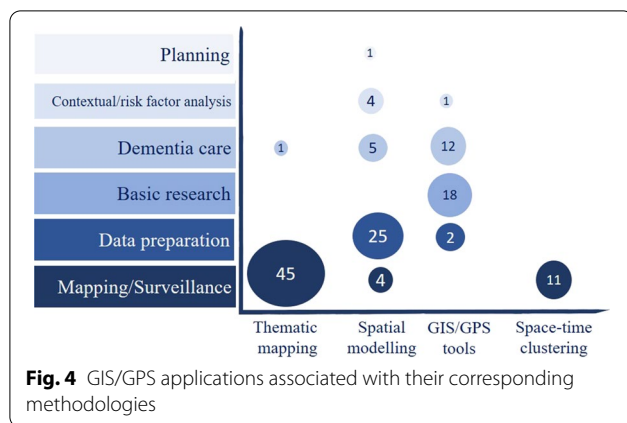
Planning
Contextual/risk factor analysis
Dementia care
Basic research
Data preparation
Mapping/Surveillance

1
4
1
1
5
12
18
25
2
45
4
11

Thematic mapping
Spatial modelling
GIS/GPS tools
Space-time clustering

**Fig. 4** GIS/GPS applications associated with their corresponding methodologies